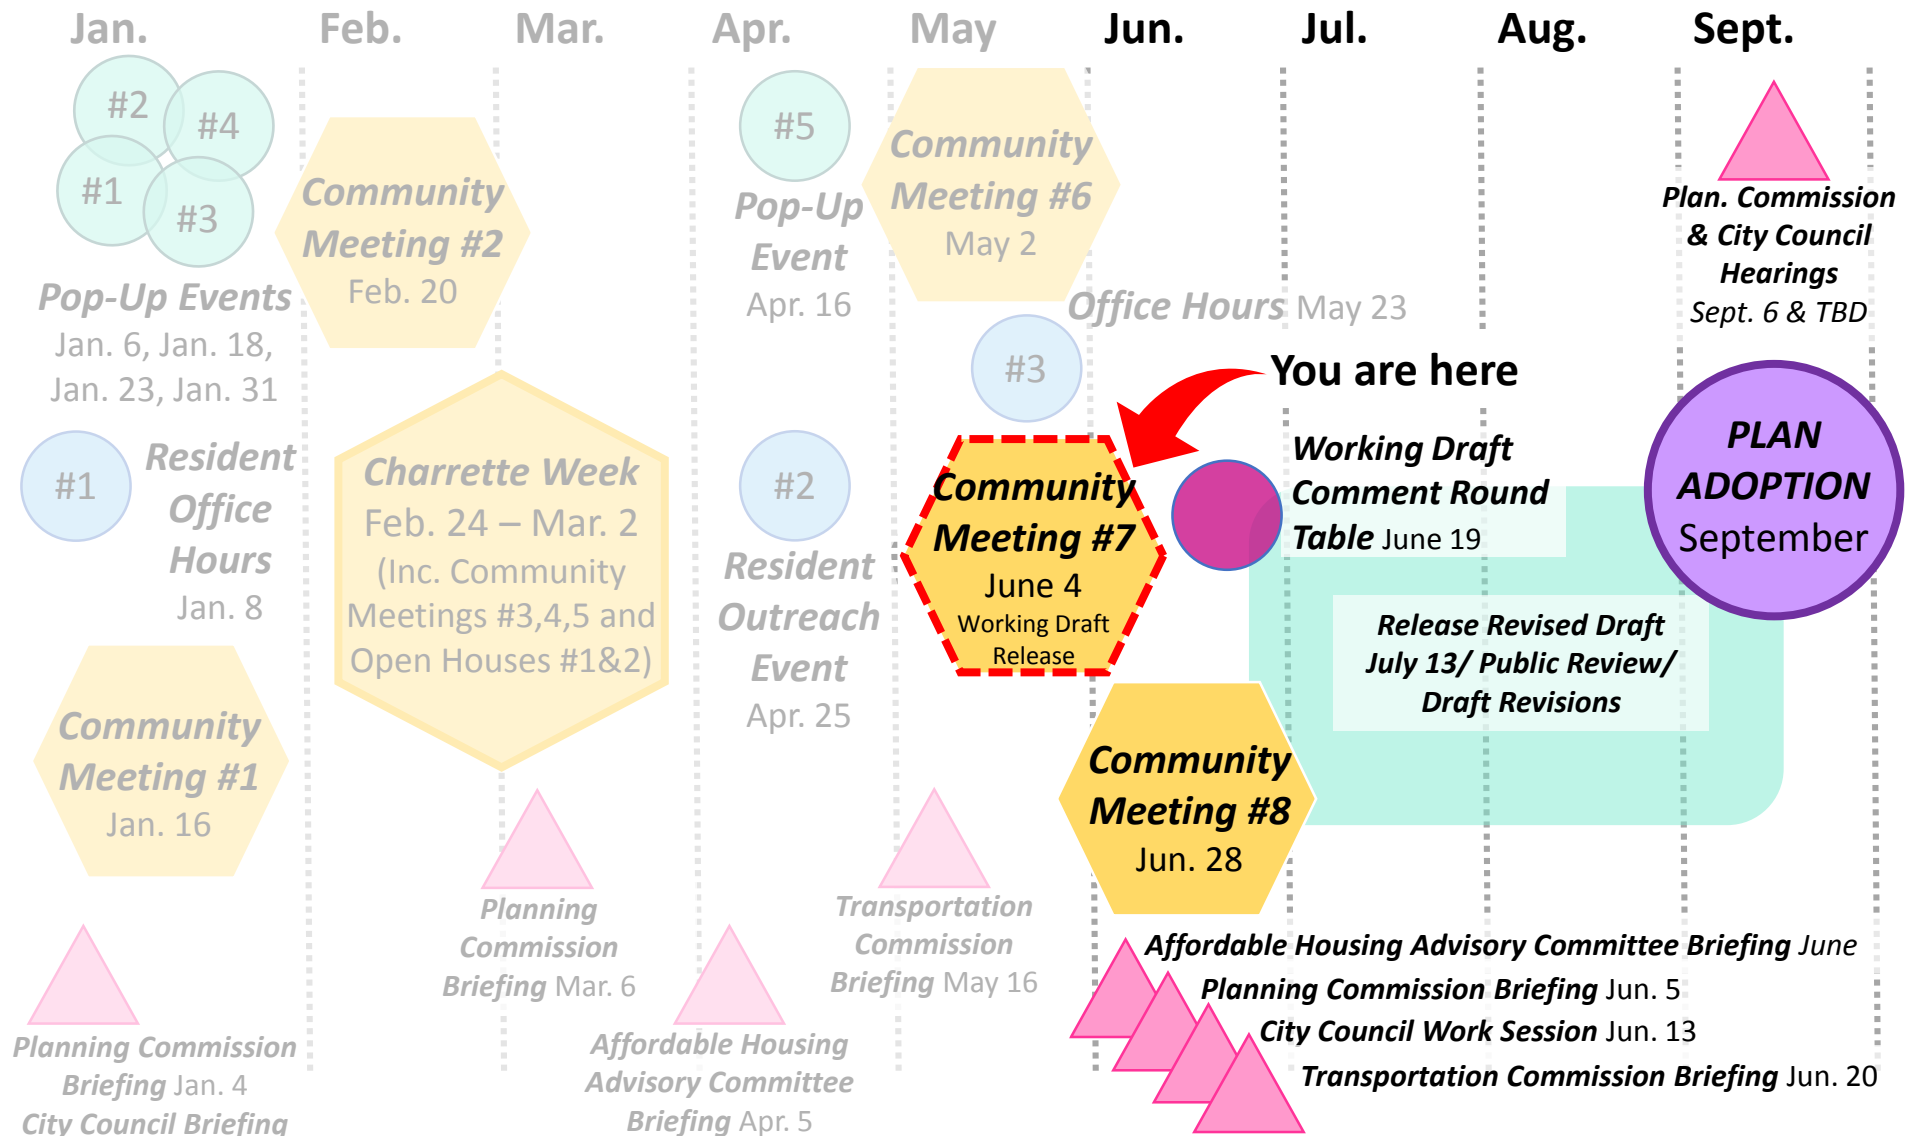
Jan. Feb. Mar. Apr. May Jun. Jul. Aug. Sept.

#2 #4 #1 #3

Pop-Up Events Jan. 6, Jan. 18, Jan. 23, Jan. 31

Community Meeting #2 Feb. 20

#5

Pop-Up Event Apr. 16

Community Meeting #6 May 2

Office Hours May 23

Plan. Commission & City Council Hearings Sept. 6 & TBD

#3

You are here

#1

Resident Office Hours Jan. 8

Charrette Week Feb. 24 – Mar. 2 (Inc. Community Meetings #3,4,5 and Open Houses #1&2)

#2

Resident Outreach Event Apr. 25

Community Meeting #7 June 4 Working Draft Release

Working Draft Comment Round Table June 19

PLAN ADOPTION September

Release Revised Draft July 13/ Public Review/ Draft Revisions

Community Meeting #1 Jan. 16

Community Meeting #8 Jun. 28

Planning Commission Briefing Mar. 6

Transportation Commission Briefing May 16

Affordable Housing Advisory Committee Briefing June

Planning Commission Briefing Jun. 5

City Council Work Session Jun. 13

Transportation Commission Briefing Jun. 20

Planning Commission Briefing Jan. 4

City Council Briefing

Affordable Housing Advisory Committee Briefing Apr. 5